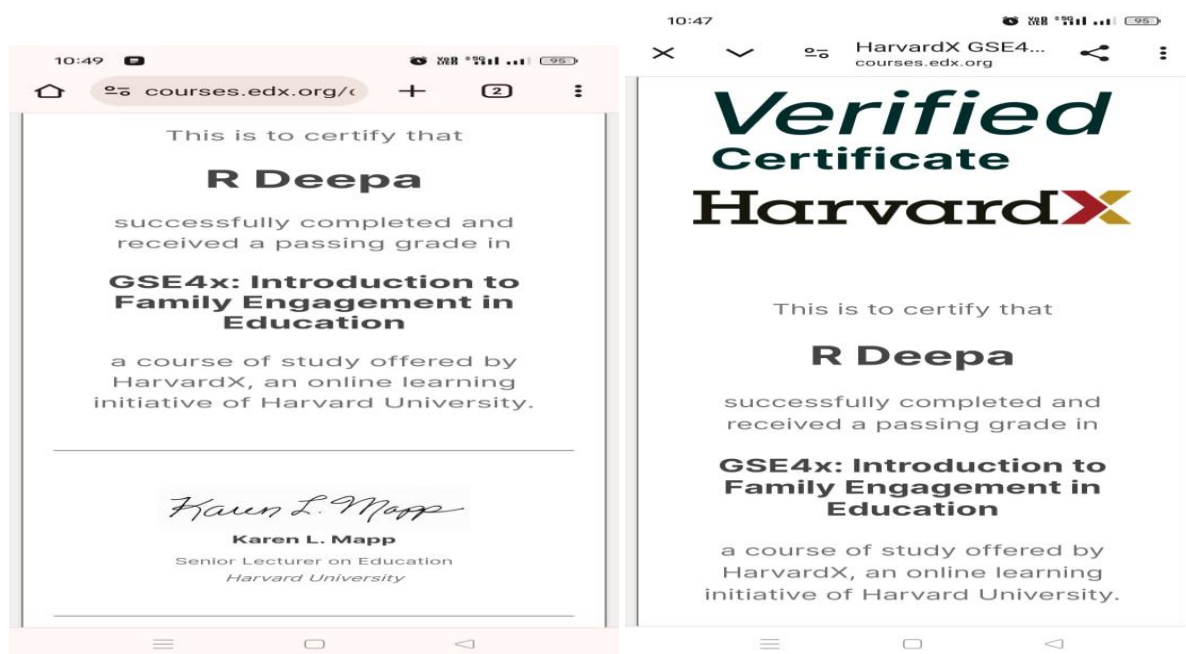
10:49

95

courses.edx.org/(

2

This is to certify that

R Deepa

successfully completed and received a passing grade in

GSE4x: Introduction to Family Engagement in Education

a course of study offered by HarvardX, an online learning initiative of Harvard University.

Karen L. Mapp

Karen L. Mapp

Senior Lecturer on Education

Harvard University

10:47

95

HarvardX GSE4...

courses.edx.org

Verified

Certificate

HarvardX

This is to certify that

R Deepa

successfully completed and received a passing grade in

GSE4x: Introduction to Family Engagement in Education

a course of study offered by HarvardX, an online learning initiative of Harvard University.